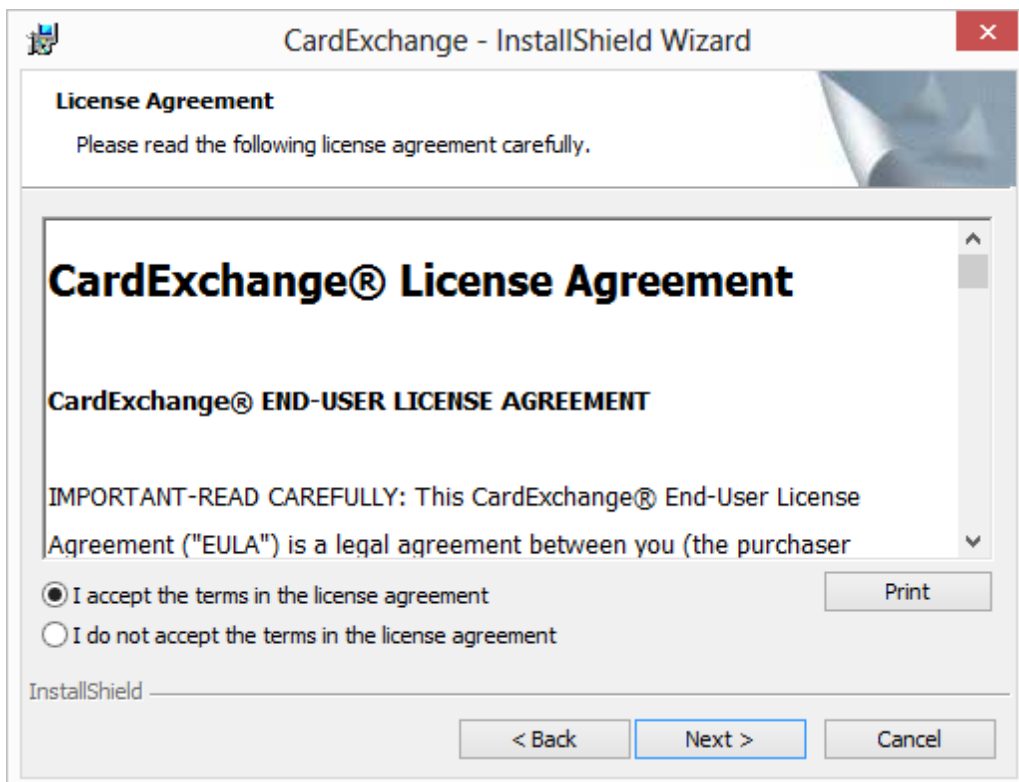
CardExchange - InstallShield Wizard

License Agreement

Please read the following license agreement carefully.

CardExchange® License Agreement

CardExchange® END-USER LICENSE AGREEMENT

IMPORTANT-READ CAREFULLY: This CardExchange® End-User License Agreement ("EULA") is a legal agreement between you (the purchaser

I accept the terms in the license agreement

I do not accept the terms in the license agreement

Print

InstallShield

< Back

Next >

Cancel